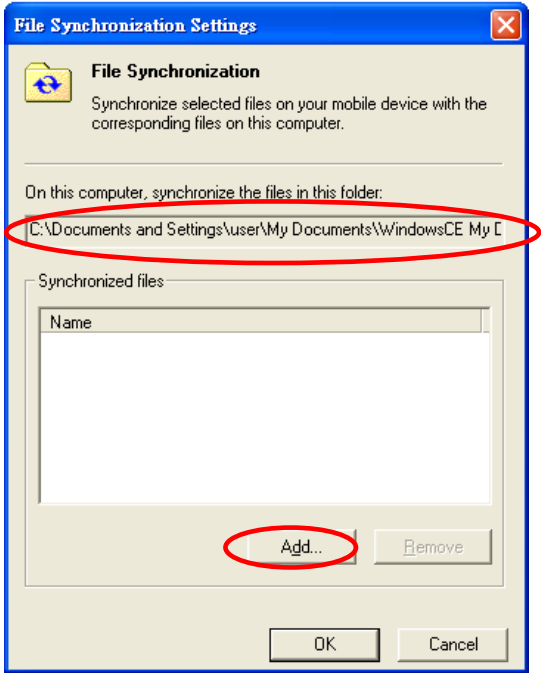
File Synchronization Settings

File Synchronization

Synchronize selected files on your mobile device with the corresponding files on this computer.

On this computer, synchronize the files in this folder:

C:\Documents and Settings\user\My Documents\WindowsCE My D

Synchronized files

Name

Add...

Remove

OK

Cancel